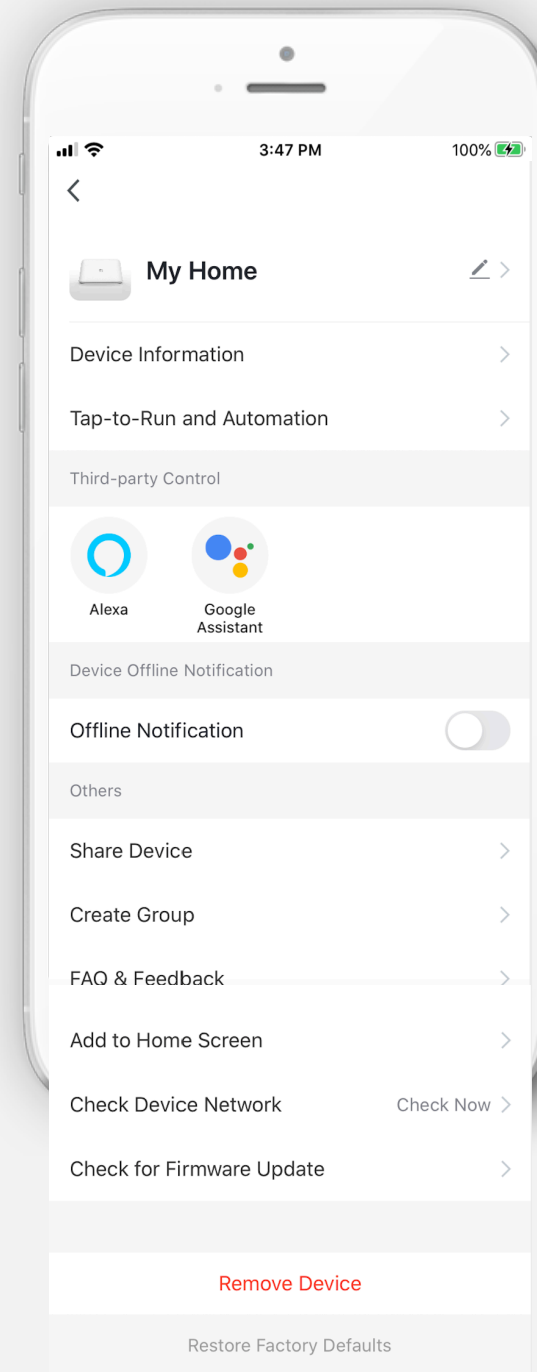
3:47 PM
100%

My Home

Device Information

Tap-to-Run and Automation

Third-party Control

Alexa

Google Assistant

Device Offline Notification

Offline Notification

Others

Share Device

Create Group

FAQ & Feedback

Add to Home Screen

Check Device Network

Check Now

Check for Firmware Update

Remove Device

Restore Factory Defaults